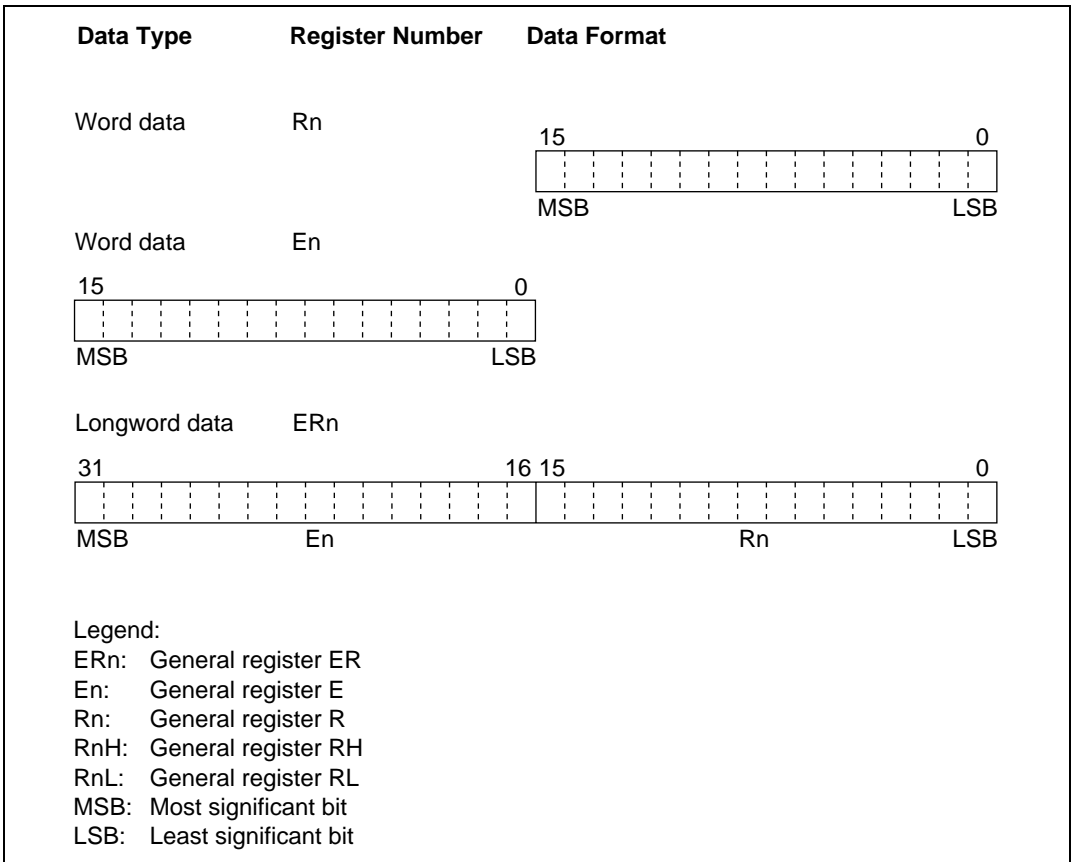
Data Type Register Number Data Format

Word data Rn

15 0

MSB LSB

Word data En

15 0

MSB LSB

Longword data ERn

31 16 15 0

MSB En Rn LSB

Legend:
ERn: General register ER
En: General register E
Rn: General register R
RnH: General register RH
RnL: General register RL
MSB: Most significant bit
LSB: Least significant bit